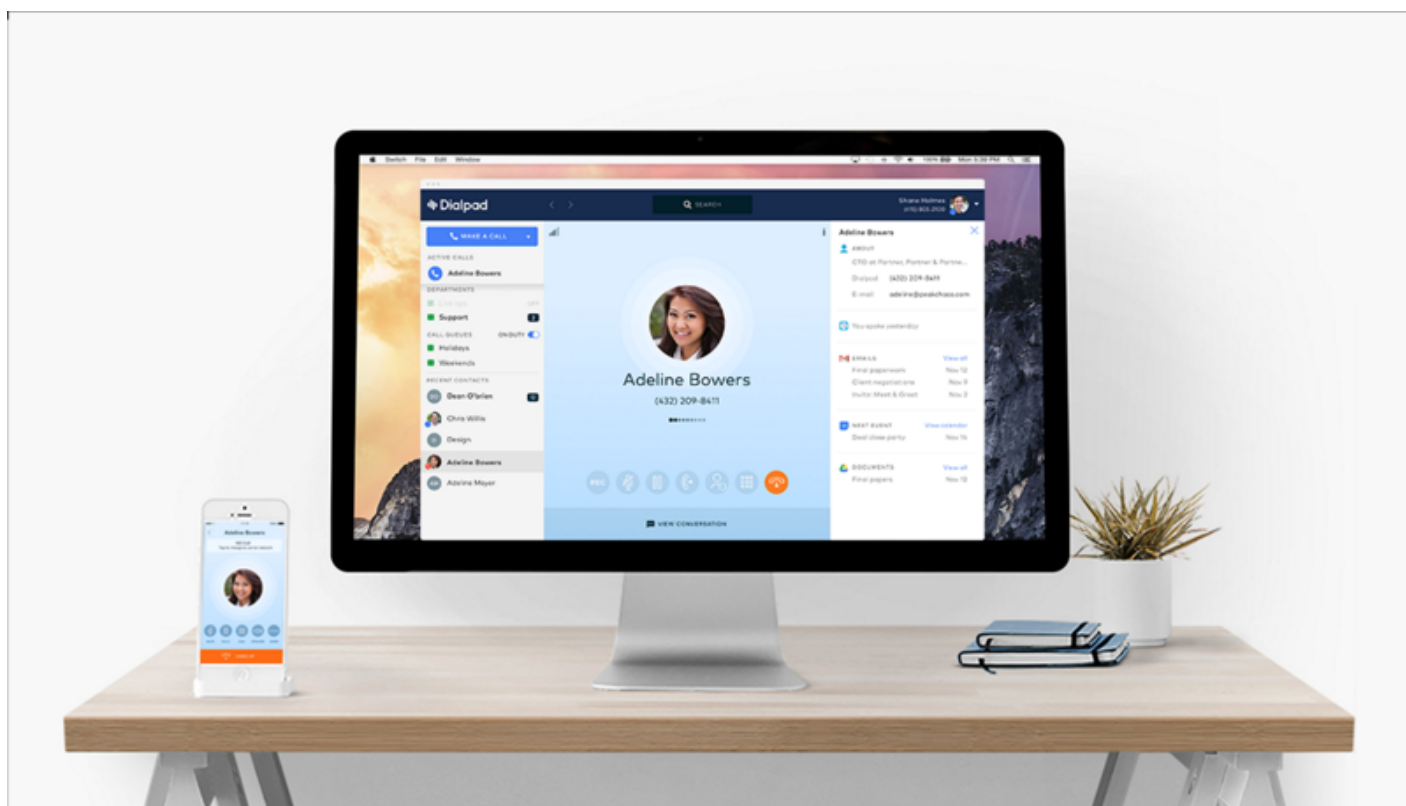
Switch File Edit Window

Dialpad

SEARCH

Shane Holmes

MAKE A CALL

ACTIVE CALLS
Adeline Bowers

DEPARTMENTS
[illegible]
Support 2

CALL QUEUES ON DUTY
Holidays
Weekends

RECENT CONTACTS
Dean O'brien
Chris Wills
Design
Adeline Bowers
Adeline Meyer

Adeline Bowers
(432) 209-8411

REC

VIEW CONVERSATION

Adeline Bowers
ABOUT
CTO at Partner, Partner & Partne...
Dialpad (432) 209-8411
E-mail adeline@peakchaos.com

You spoke yesterday

EMAILS View all
Final paperwork Nov 12
Client negotiations Nov 9
Invite: Meet & Greet Nov 3

NEXT EVENT View calendar
Deal close party Nov 14

DOCUMENTS View all
Final papers Nov 12

Adeline Bowers